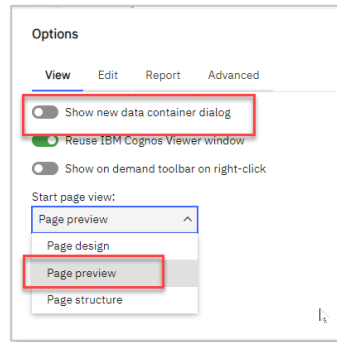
Options

View Edit Report Advanced

Show new data container dialog

Reuse IBM Cognos Viewer window

Show on demand toolbar on right-click

Start page view:

Page preview

Page design

Page preview

Page structure